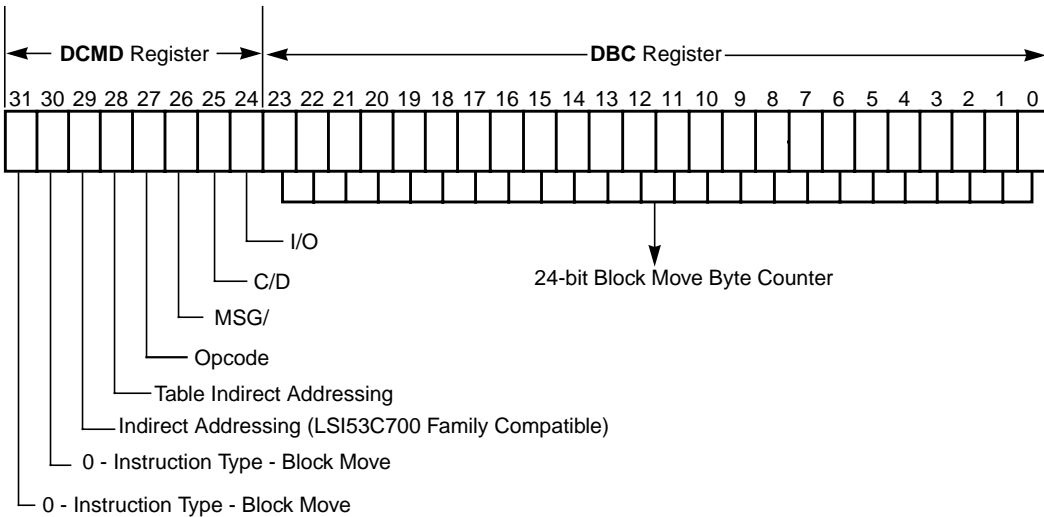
DCMD Register

DBC Register

31 30 29 28 27 26 25 24 23 22 21 20 19 18 17 16 15 14 13 12 11 10 9 8 7 6 5 4 3 2 1 0

I/O

C/D

MSG/

Opcode

Table Indirect Addressing

Indirect Addressing (LSI53C700 Family Compatible)

0 - Instruction Type - Block Move

0 - Instruction Type - Block Move

24-bit Block Move Byte Counter